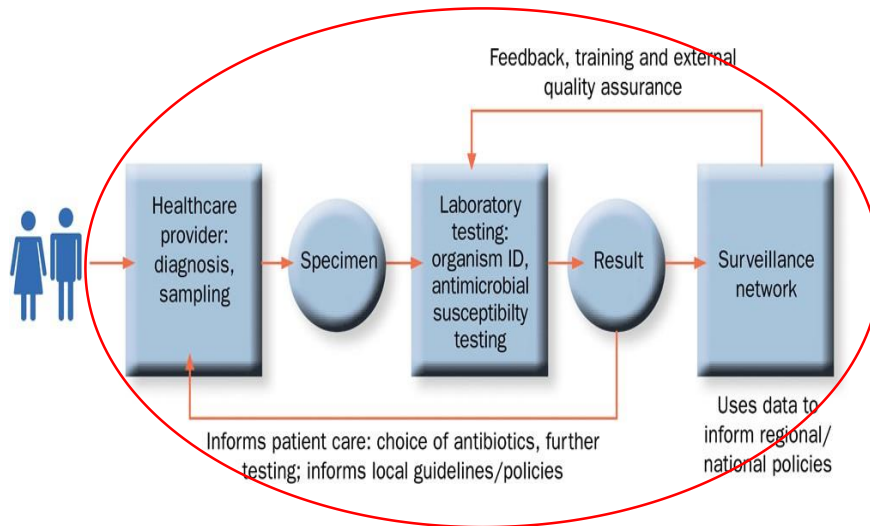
Feedback, training and external quality assurance

Healthcare provider: diagnosis, sampling

Specimen

Laboratory testing: organism ID, antimicrobial susceptibilty testing

Result

Surveillance network

Uses data to inform regional/ national policies

Informs patient care: choice of antibiotics, further testing; informs local guidelines/policies